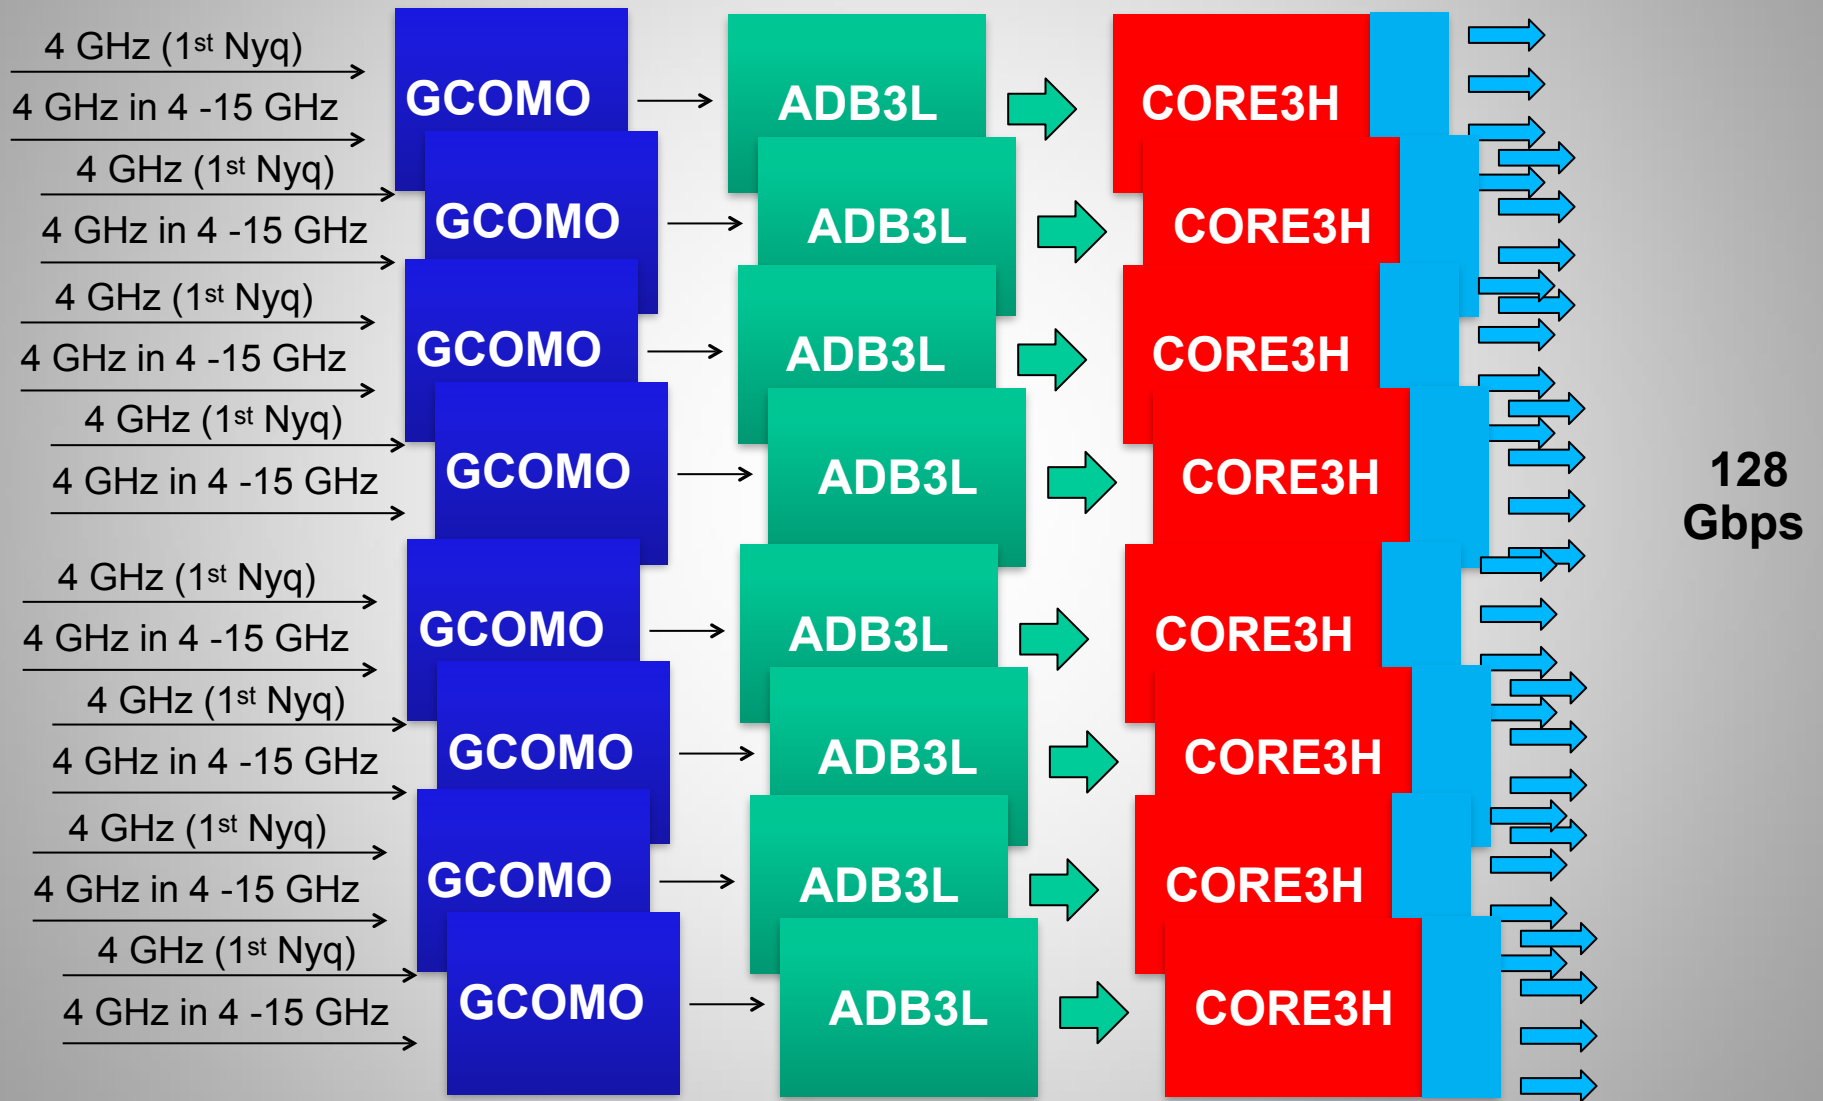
4 GHz (1$^{st}$ Nyq)
4 GHz in 4 -15 GHz
GCOMO
ADB3L
CORE3H

4 GHz (1$^{st}$ Nyq)
4 GHz in 4 -15 GHz
GCOMO
ADB3L
CORE3H

4 GHz (1$^{st}$ Nyq)
4 GHz in 4 -15 GHz
GCOMO
ADB3L
CORE3H

4 GHz (1$^{st}$ Nyq)
4 GHz in 4 -15 GHz
GCOMO
ADB3L
CORE3H

4 GHz (1$^{st}$ Nyq)
4 GHz in 4 -15 GHz
GCOMO
ADB3L
CORE3H

4 GHz (1$^{st}$ Nyq)
4 GHz in 4 -15 GHz
GCOMO
ADB3L
CORE3H

4 GHz (1$^{st}$ Nyq)
4 GHz in 4 -15 GHz
GCOMO
ADB3L
CORE3H

4 GHz (1$^{st}$ Nyq)
4 GHz in 4 -15 GHz
GCOMO
ADB3L
CORE3H

128 Gbps